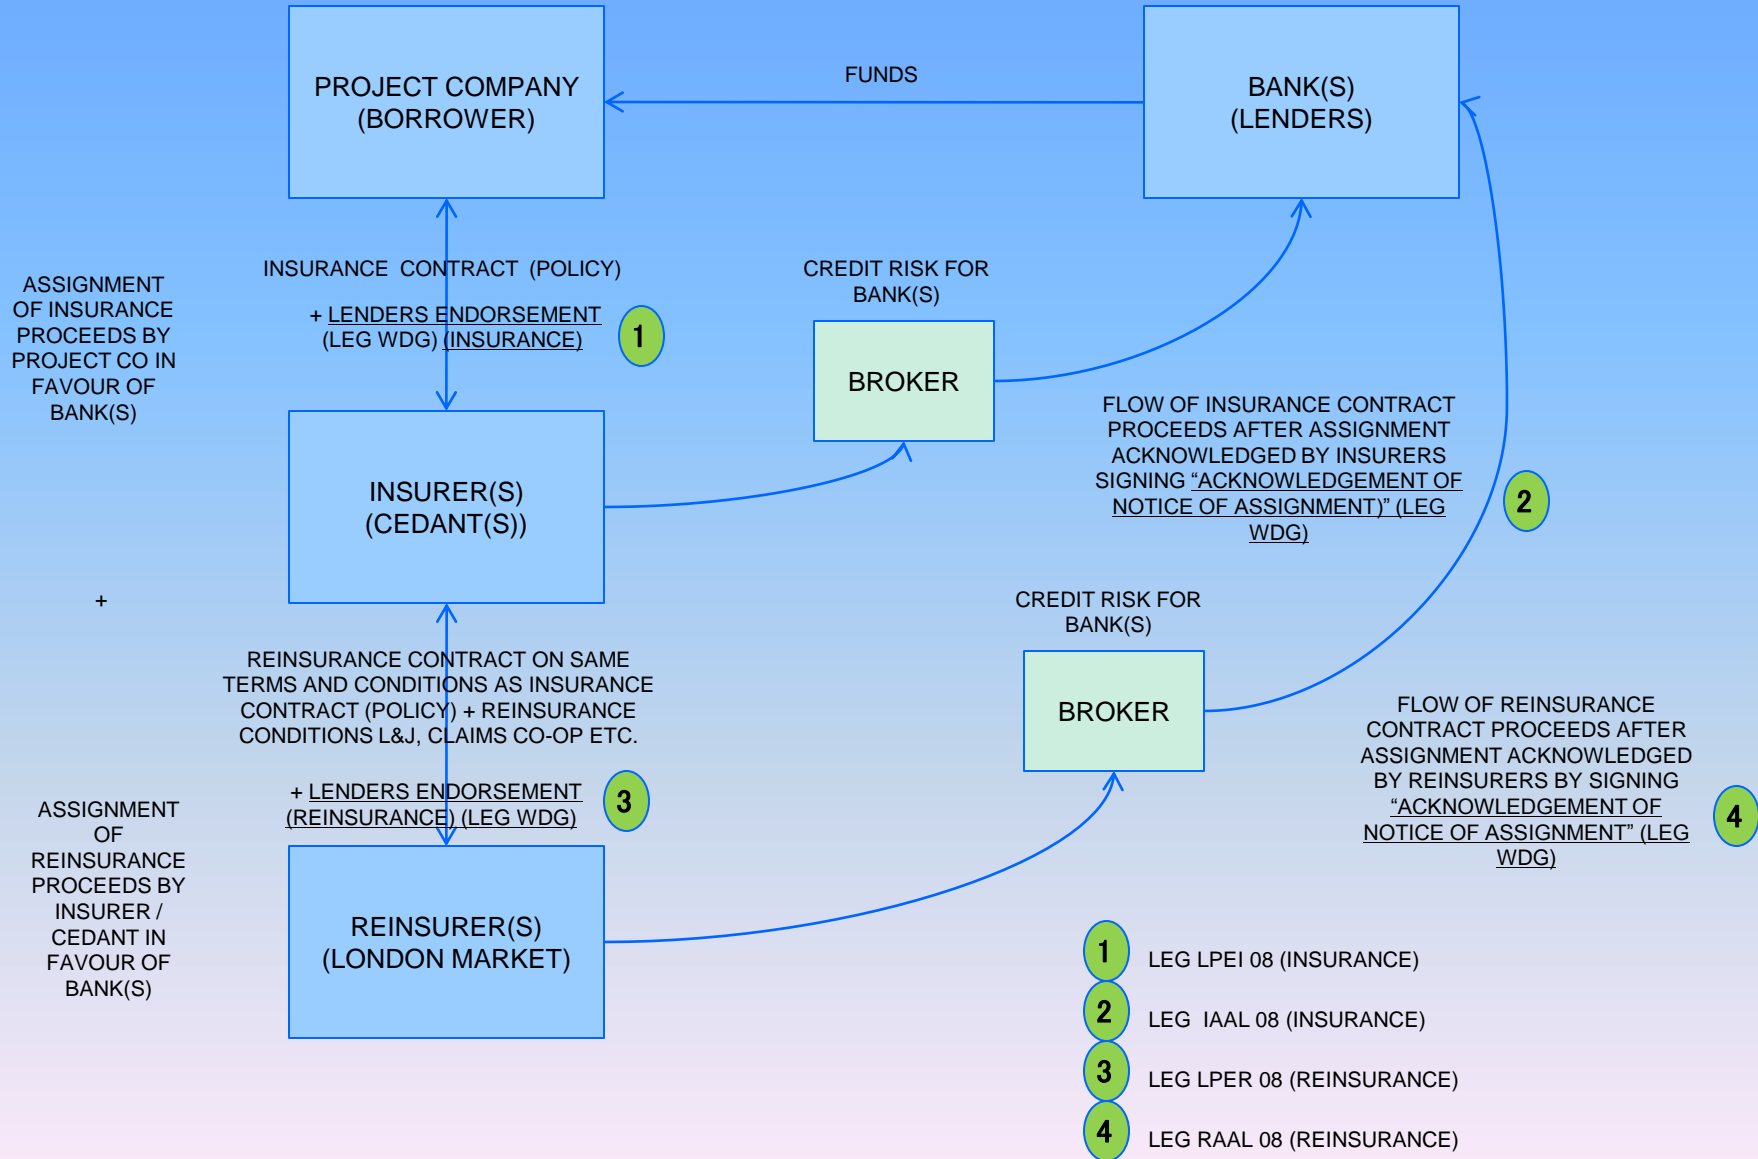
PROJECT COMPANY (BORROWER)

FUNDS

BANK(S) (LENDERS)

ASSIGNMENT OF INSURANCE PROCEEDS BY PROJECT CO IN FAVOUR OF BANK(S)

INSURANCE CONTRACT (POLICY)

+ LENDERS ENDORSEMENT (LEG WDG) (INSURANCE)

1

CREDIT RISK FOR BANK(S)

BROKER

INSURER(S) (CEDANT(S))

FLOW OF INSURANCE CONTRACT PROCEEDS AFTER ASSIGNMENT ACKNOWLEDGED BY INSURERS SIGNING "ACKNOWLEDGEMENT OF NOTICE OF ASSIGNMENT)" (LEG WDG)

2

+

CREDIT RISK FOR BANK(S)

REINSURANCE CONTRACT ON SAME TERMS AND CONDITIONS AS INSURANCE CONTRACT (POLICY) + REINSURANCE CONDITIONS L&J, CLAIMS CO-OP ETC.

BROKER

FLOW OF REINSURANCE CONTRACT PROCEEDS AFTER ASSIGNMENT ACKNOWLEDGED BY REINSURERS BY SIGNING "ACKNOWLEDGEMENT OF NOTICE OF ASSIGNMENT" (LEG WDG)

4

ASSIGNMENT OF REINSURANCE PROCEEDS BY INSURER / CEDANT IN FAVOUR OF BANK(S)

+ LENDERS ENDORSEMENT (REINSURANCE) (LEG WDG)

3

REINSURER(S) (LONDON MARKET)

1 LEG LPEI 08 (INSURANCE)

2 LEG IAAL 08 (INSURANCE)

3 LEG LPER 08 (REINSURANCE)

4 LEG RAAL 08 (REINSURANCE)